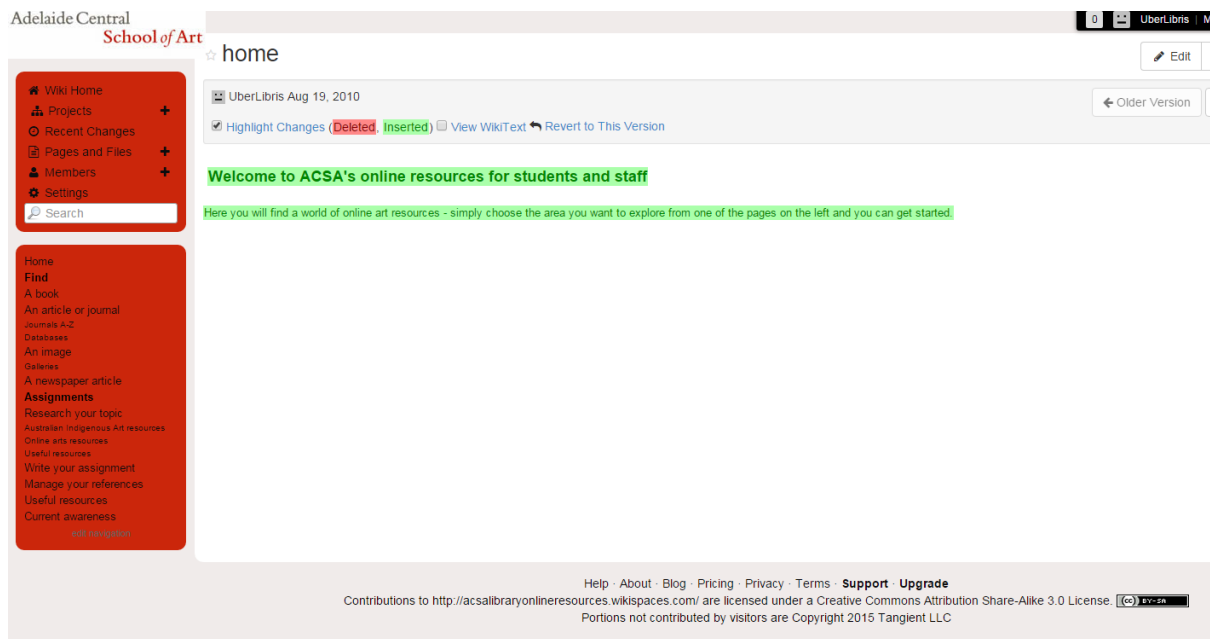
Adelaide Central
School of Art

0 UberLibris M

home

Edit

Wiki Home
Projects +
Recent Changes
Pages and Files +
Members +
Settings
Search

UberLibris Aug 19, 2010

Older Version

Highlight Changes (Deleted, Inserted) View WikiText Revert to This Version

Welcome to ACSA's online resources for students and staff

Here you will find a world of online art resources - simply choose the area you want to explore from one of the pages on the left and you can get started.

Home
Find
A book
An article or journal
Journals A-Z
Databases
An image
Galleries
A newspaper article
Assignments
Research your topic
Australian Indigenous Art resources
Online arts resources
Useful resources
Write your assignment
Manage your references
Useful resources
Current awareness
edit navigation

Help · About · Blog · Pricing · Privacy · Terms · Support · Upgrade
Contributions to http://acsalibraryonlineresources.wikispaces.com/ are licensed under a Creative Commons Attribution Share-Alike 3.0 License. BY-SA
Portions not contributed by visitors are Copyright 2015 Tangient LLC